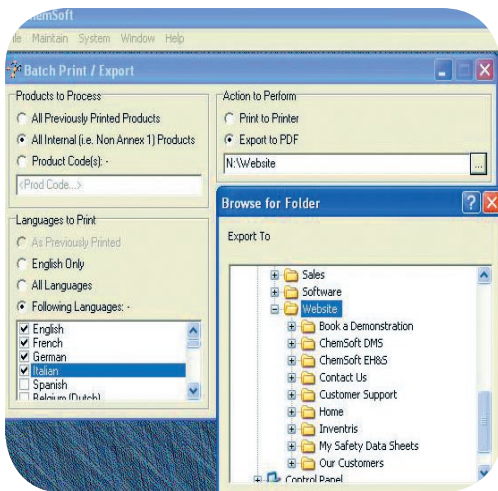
hemSoft
le Maintain System Window Help

Batch Print / Export

Products to Process
All Previously Printed Products
All Internal (i.e. Non Annex 1) Products
Product Code(s): -
<Prod Code...>

Action to Perform
Print to Printer
Export to PDF
N:\Website

Languages to Print
As Previously Printed
English Only
All Languages
Following Languages: -
English
French
German
Italian
Spanish
Belgium (Dutch)

Browse for Folder
Export To

Sales
Software
Website
Book a Demonstration
ChemSoft DMS
ChemSoft EH&S
Contact Us
Customer Support
Home
Inventris
My Safety Data Sheets
Our Customers
Control Panel